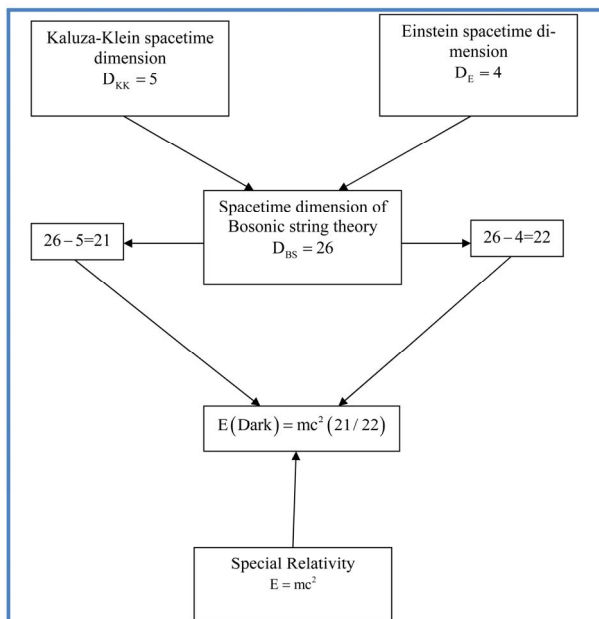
Kaluza-Klein spacetime dimension
$D_{KK} = 5$

Einstein spacetime dimension
$D_E = 4$

Spacetime dimension of Bosonic string theory
$D_{BS} = 26$

$26 - 5 = 21$

$26 - 4 = 22$

$E(\text{Dark}) = mc^2(21/22)$

Special Relativity
$E = mc^2$